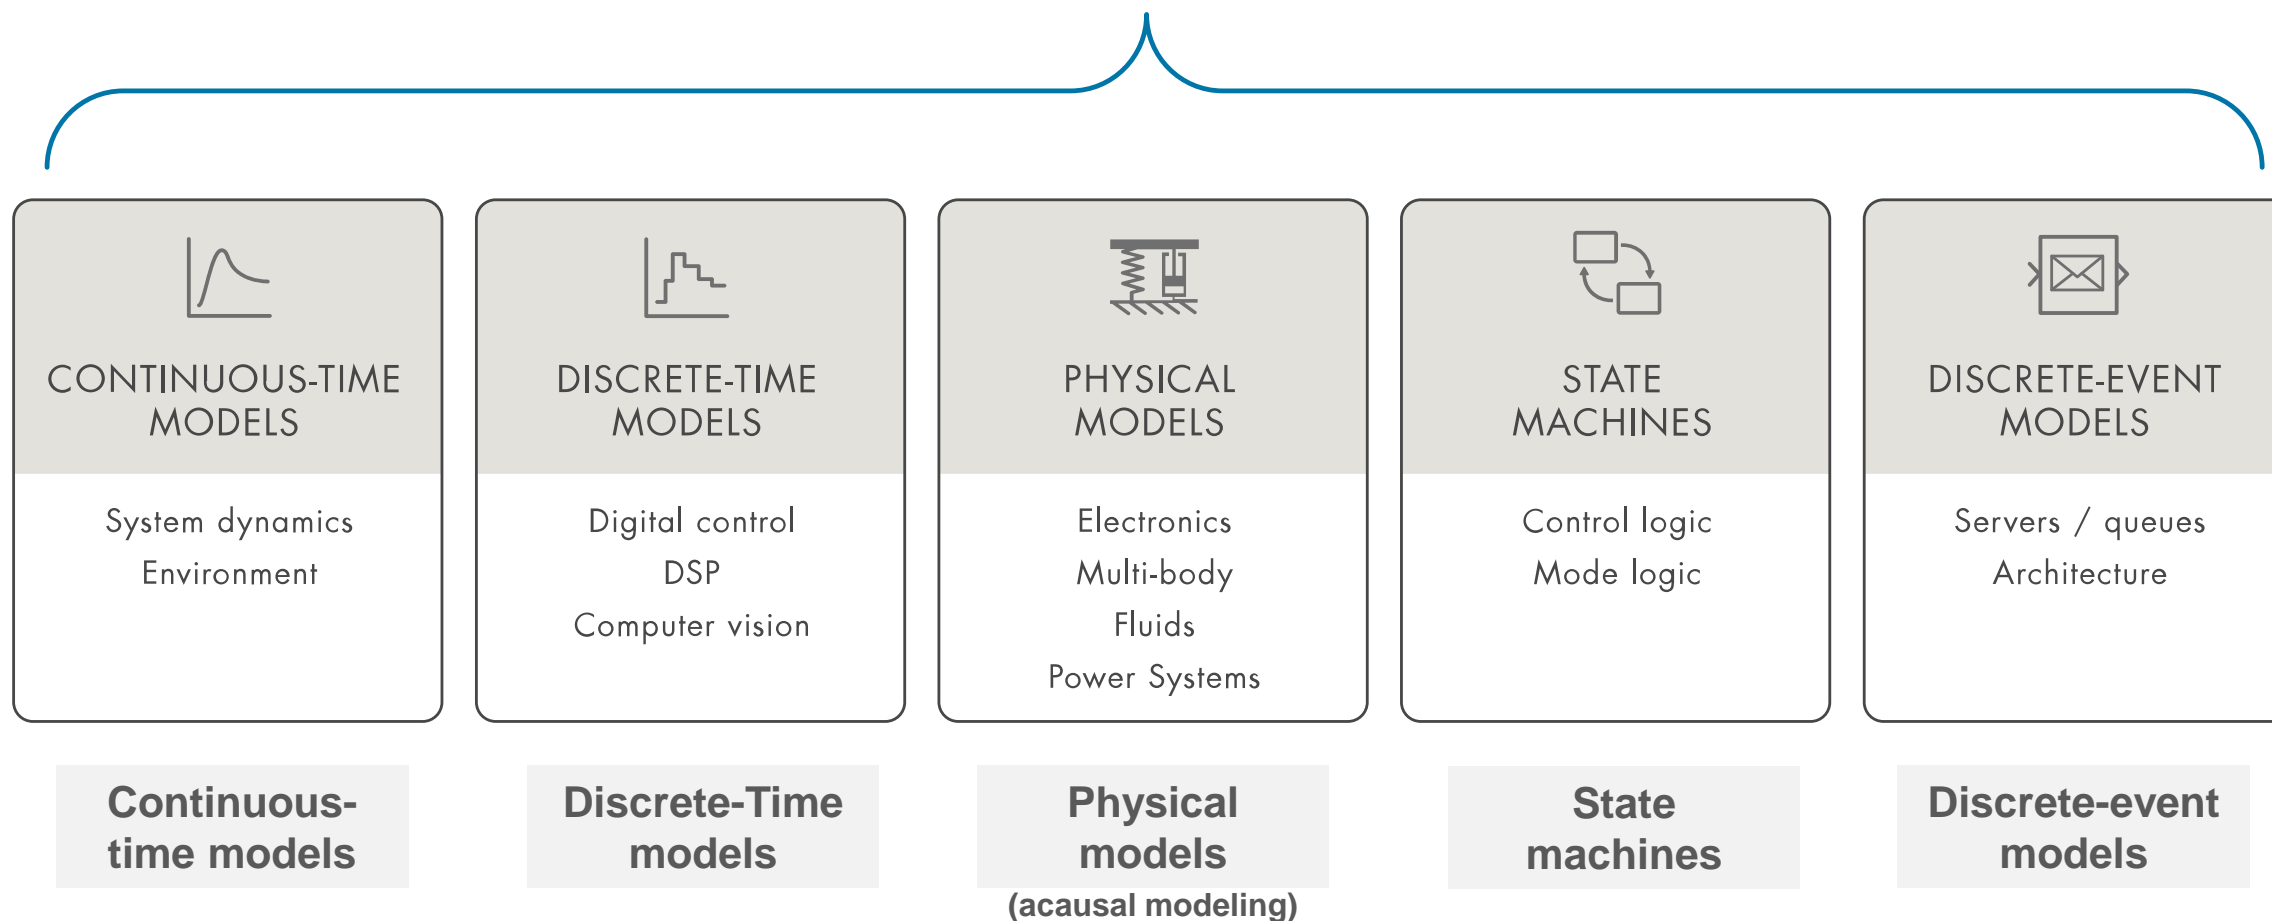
CONTINUOUS-TIME MODELS

System dynamics
Environment

DISCRETE-TIME MODELS

Digital control
DSP
Computer vision

PHYSICAL MODELS

Electronics
Multi-body
Fluids
Power Systems

STATE MACHINES

Control logic
Mode logic

DISCRETE-EVENT MODELS

Servers / queues
Architecture

Continuous-time models

Discrete-Time models

Physical models
(acausal modeling)

State machines

Discrete-event models